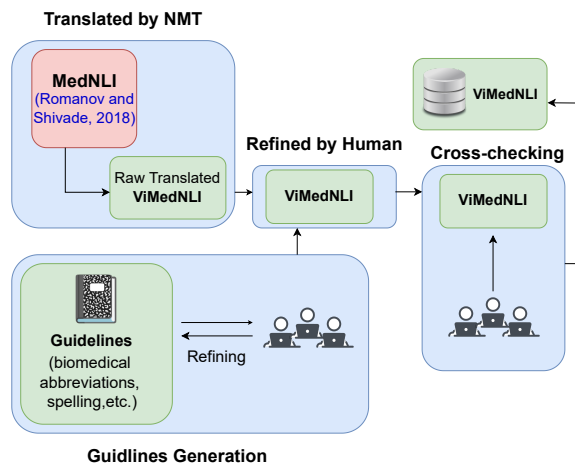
Translated by NMT

MedNLI
(Romanov and Shivade, 2018)

Raw Translated
ViMedNLI

Refined by Human

ViMedNLI

ViMedNLI

Cross-checking

ViMedNLI

Guidelines
(biomedical abbreviations, spelling,etc.)

Refining

Guidlines Generation